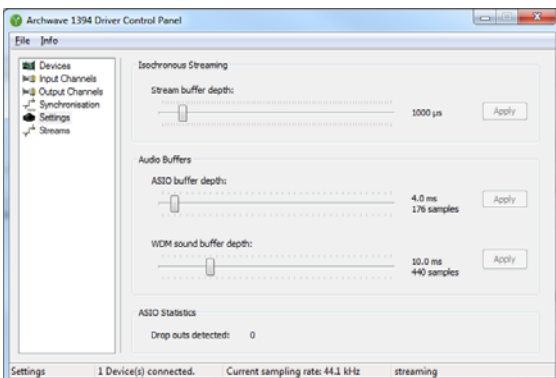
Archwave 1394 Driver Control Panel

File Info

Devices
Input Channels
Output Channels
Synchronisation
Settings
Streams

Isochronous Streaming

Stream buffer depth:

1000 µs

Apply

Audio Buffers

ASIO buffer depth:

4.0 ms
176 samples

Apply

WDM sound buffer depth:

10.0 ms
440 samples

Apply

ASIO Statistics

Drop outs detected: 0

Settings | 1 Device(s) connected. | Current sampling rate: 44.1 kHz | streaming